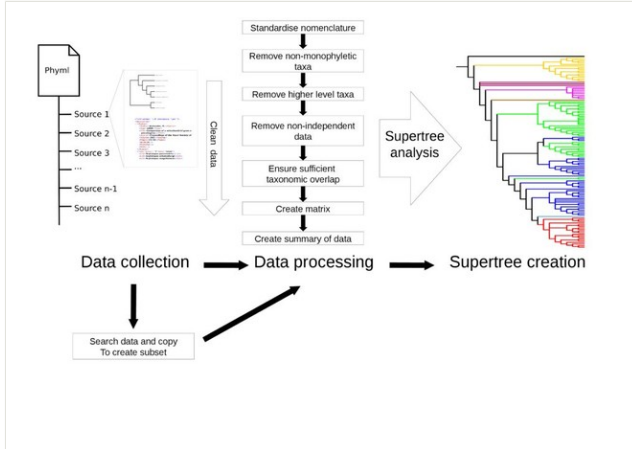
Phyml

Source 1
Source 2
Source 3
...
Source n-1
Source n

Clean data

Standardise nomenclature
Remove non-monophyletic taxa
Remove higher level taxa
Remove non-independent data
Ensure sufficient taxonomic overlap
Create matrix
Create summary of data

Supertree analysis

Data collection
Data processing
Supertree creation

Search data and copy To create subset